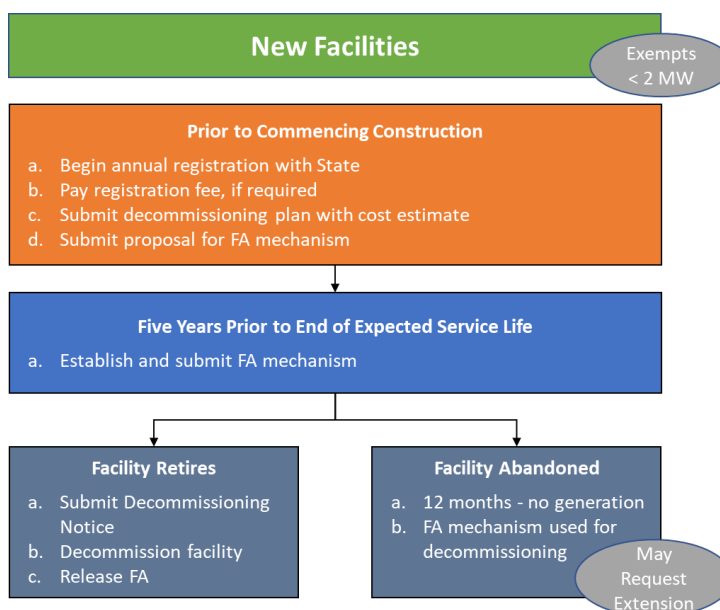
New Facilities

Exempts < 2 MW

Prior to Commencing Construction

a. Begin annual registration with State
b. Pay registration fee, if required
c. Submit decommissioning plan with cost estimate
d. Submit proposal for FA mechanism

Five Years Prior to End of Expected Service Life

a. Establish and submit FA mechanism

Facility Retires

a. Submit Decommissioning Notice
b. Decommission facility
c. Release FA

Facility Abandoned

a. 12 months - no generation
b. FA mechanism used for decommissioning

May Request Extension